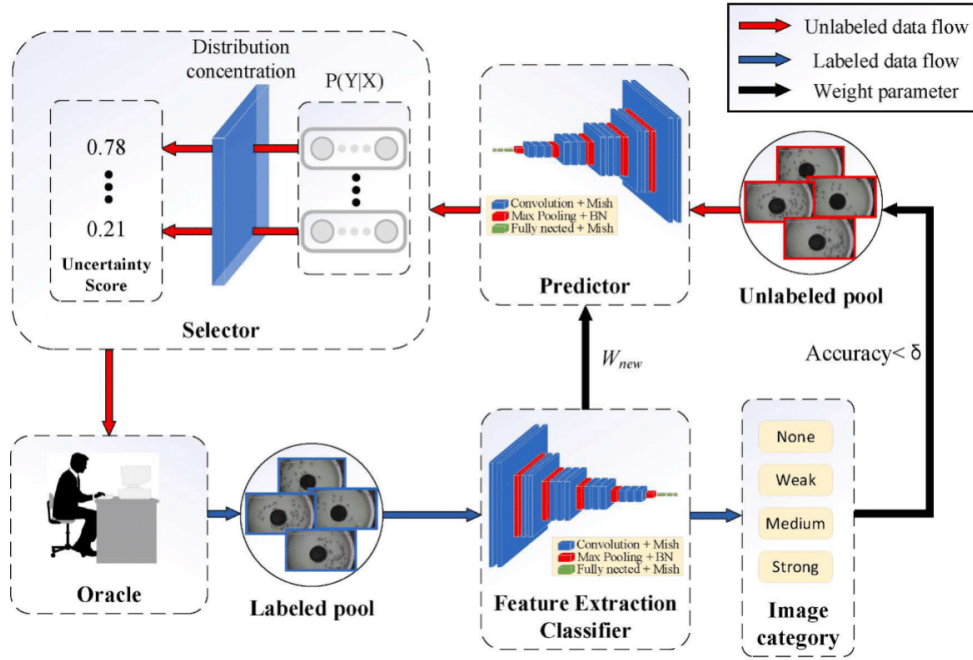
Unlabeled data flow
Labeled data flow
Weight parameter

Distribution concentration
P(Y|X)
0.78
0.21
Uncertainty Score
Selector

Convolution + Mish
Max Pooling + BN
Fully nected + Mish
Predictor

Unlabeled pool

$W_{new}$

Accuracy< δ

Oracle

Labeled pool

Convolution + Mish
Max Pooling + BN
Fully nected + Mish
Feature Extraction Classifier

None
Weak
Medium
Strong
Image category